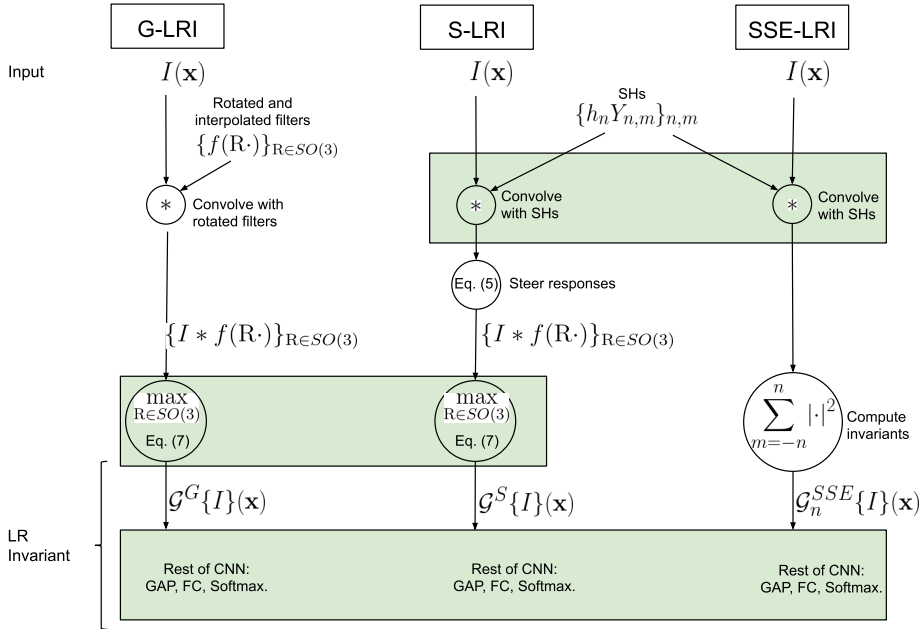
G-LRI

S-LRI

SSE-LRI

Input

$I(\mathbf{x})$

$I(\mathbf{x})$

$I(\mathbf{x})$

Rotated and interpolated filters

$\{f(\mathrm{R}\cdot)\}_{\mathrm{R}\in SO(3)}$

SHs

$\{h_n Y_{n,m}\}_{n,m}$

$*$ Convolve with rotated filters

$*$ Convolve with SHs

$*$ Convolve with SHs

Eq. (5) Steer responses

$\{I * f(\mathrm{R}\cdot)\}_{\mathrm{R}\in SO(3)}$

$\{I * f(\mathrm{R}\cdot)\}_{\mathrm{R}\in SO(3)}$

$\max_{\mathrm{R}\in SO(3)}$ Eq. (7)

$\max_{\mathrm{R}\in SO(3)}$ Eq. (7)

$\sum_{m=-n}^{n} |\cdot|^2$ Compute invariants

LR Invariant

$\mathcal{G}^G\{I\}(\mathbf{x})$

$\mathcal{G}^S\{I\}(\mathbf{x})$

$\mathcal{G}_n^{SSE}\{I\}(\mathbf{x})$

Rest of CNN: GAP, FC, Softmax.

Rest of CNN: GAP, FC, Softmax.

Rest of CNN: GAP, FC, Softmax.